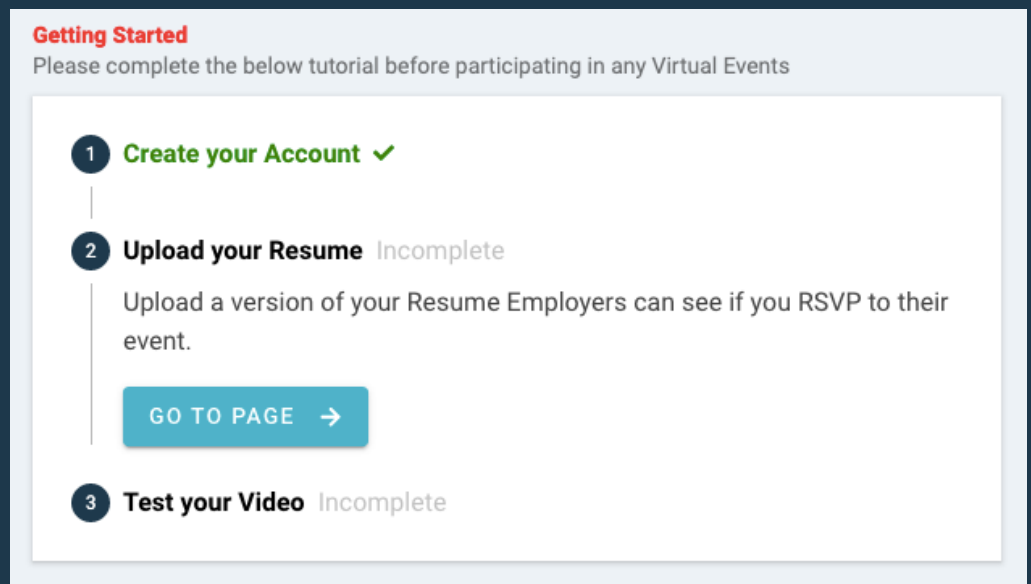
Getting Started
Please complete the below tutorial before participating in any Virtual Events

1 Create your Account ✔

2 Upload your Resume Incomplete

Upload a version of your Resume Employers can see if you RSVP to their event.

GO TO PAGE →

3 Test your Video Incomplete